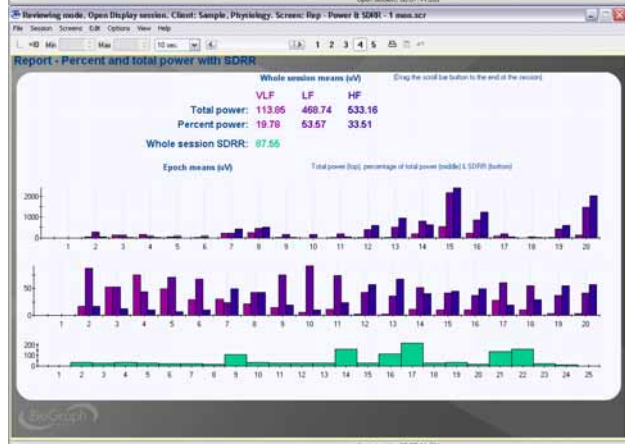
Reviewing mode. Open Display session. Client: Sample, Physiology. Screen: Rep - Power & SDRR : 1 mon.scr

File Session Screens Edit Options View Help

Min Max 10 sec. 1 2 3 4 5

Report - Percent and total power with SDRR

Whole session means (uV)

(Drag the scroll bar button to the end of the session)

| | VLF | LF | HF |
|---|---|---|---|
| Total power: | 113.86 | 468.74 | 533.16 |
| Percent power: | 19.76 | 53.57 | 33.51 |

Whole session SDRR: 87.56

Epoch means (uV)

Total power (top), percentage of total power (middle) & SDRR (bottom)

2000
1000
0
1 2 3 4 5 6 7 8 9 10 11 12 13 14 15 16 17 18 19 20

50
0
1 2 3 4 5 6 7 8 9 10 11 12 13 14 15 16 17 18 19 20

200
100
0
1 2 3 4 5 6 7 8 9 10 11 12 13 14 15 16 17 18 19 20 21 22 23 24 25

BioGraph